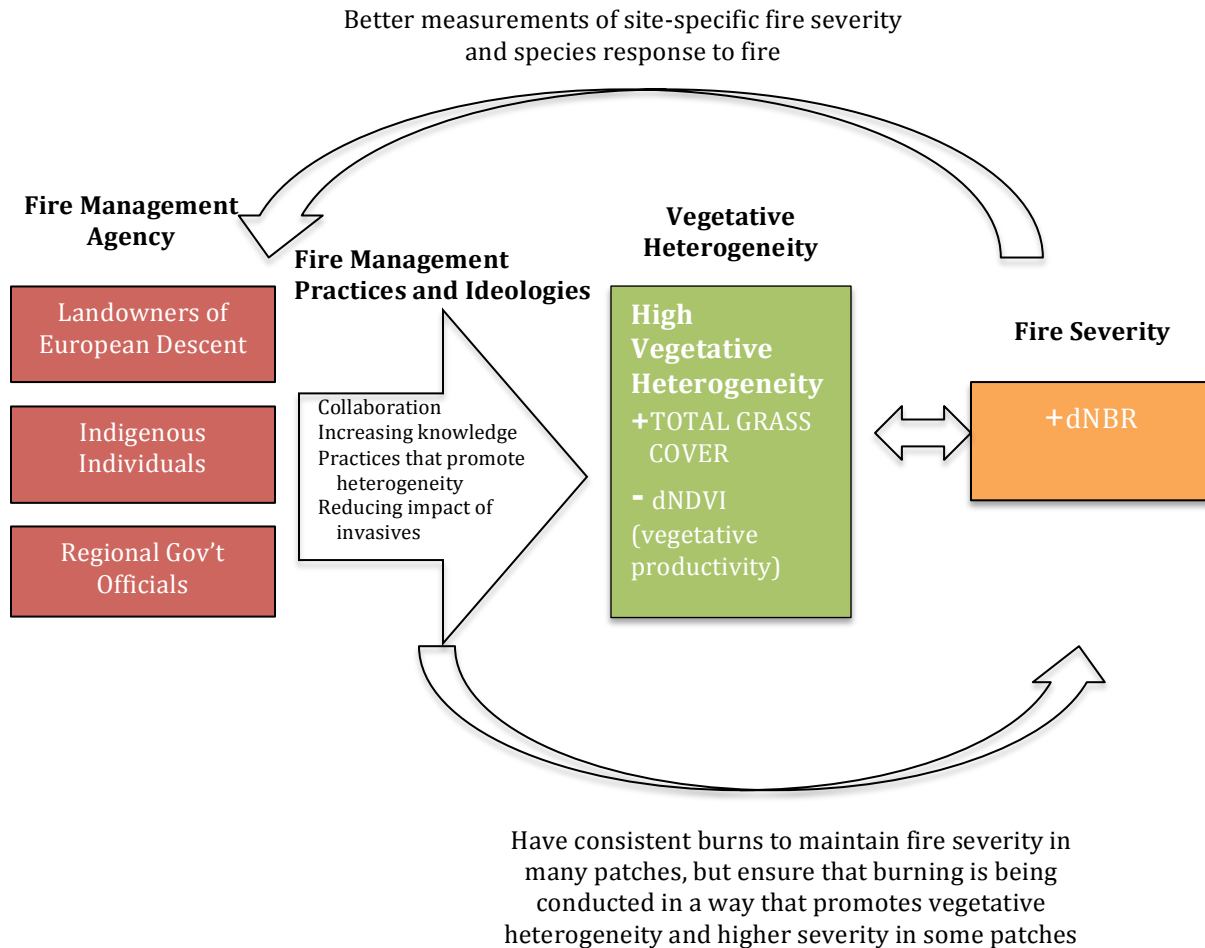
Better measurements of site-specific fire severity and species response to fire

Fire Management Agency

Landowners of European Descent

Indigenous Individuals

Regional Gov't Officials

Fire Management Practices and Ideologies

Collaboration
Increasing knowledge
Practices that promote heterogeneity
Reducing impact of invasives

Vegetative Heterogeneity

High Vegetative Heterogeneity
+TOTAL GRASS COVER
- dNDVI (vegetative productivity)

Fire Severity

+dNBR

Have consistent burns to maintain fire severity in many patches, but ensure that burning is being conducted in a way that promotes vegetative heterogeneity and higher severity in some patches